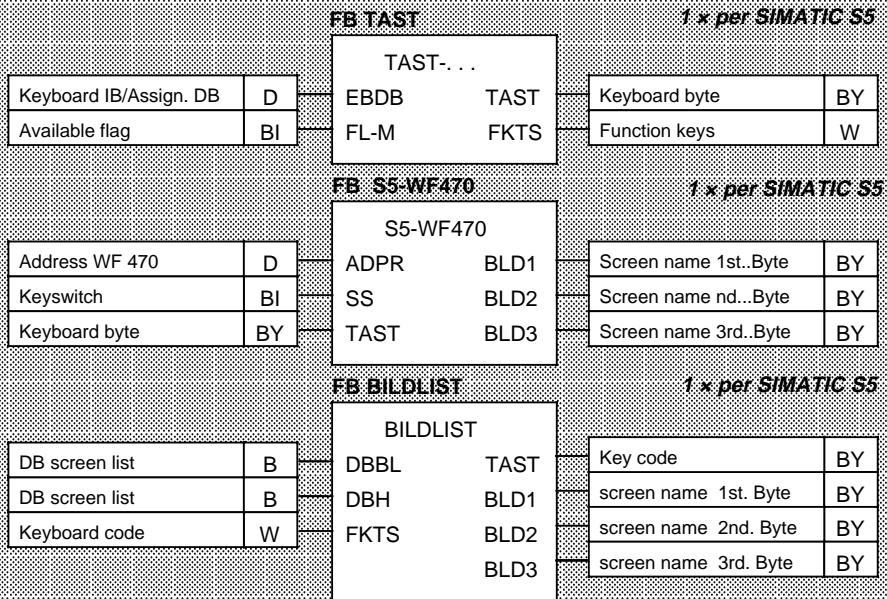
FB TAST

1 × per SIMATIC S5

TAST-. . .

| Keyboard IB/Assign. DB | D |
|---|---|
| Available flag | BI |

EBDB
FL-M
TAST
FKTS

| Keyboard byte | BY |
|---|---|
| Function keys | W |

FB S5-WF470

1 × per SIMATIC S5

S5-WF470

| Address WF 470 | D |
|---|---|
| Keyswitch | BI |
| Keyboard byte | BY |

ADPR
SS
TAST
BLD1
BLD2
BLD3

| Screen name 1st..Byte | BY |
|---|---|
| Screen name nd...Byte | BY |
| Screen name 3rd..Byte | BY |

FB BILDLIST

1 × per SIMATIC S5

BILDLIST

| DB screen list | B |
|---|---|
| DB screen list | B |
| Keyboard code | W |

DBBL
DBH
FKTS
TAST
BLD1
BLD2
BLD3

| Key code | BY |
|---|---|
| screen name 1st. Byte | BY |
| screen name 2nd. Byte | BY |
| screen name 3rd. Byte | BY |